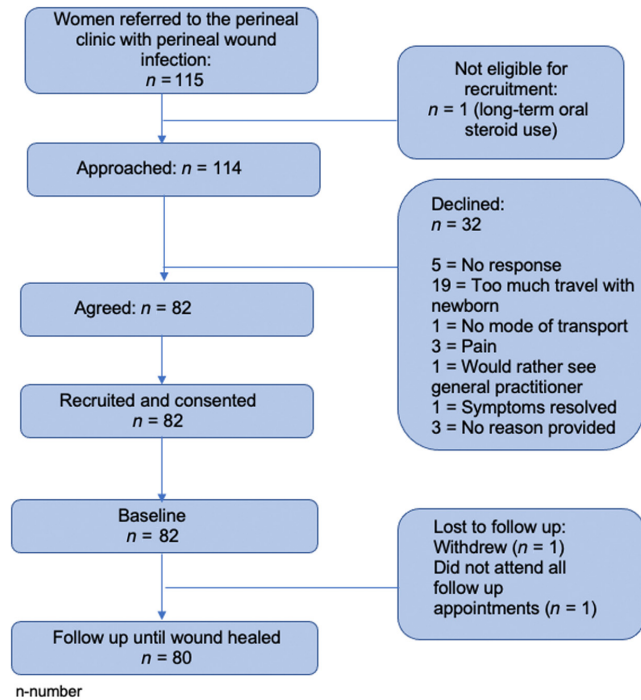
Women referred to the perineal clinic with perineal wound infection:
$n = 115$

Not eligible for recruitment:
$n = 1$ (long-term oral steroid use)

Approached: $n = 114$

Declined:
$n = 32$

5 = No response
19 = Too much travel with newborn
1 = No mode of transport
3 = Pain
1 = Would rather see general practitioner
1 = Symptoms resolved
3 = No reason provided

Agreed: $n = 82$

Recruited and consented
$n = 82$

Baseline
$n = 82$

Lost to follow up:
Withdrew ($n = 1$)
Did not attend all follow up appointments ($n = 1$)

Follow up until wound healed
$n = 80$

n-number